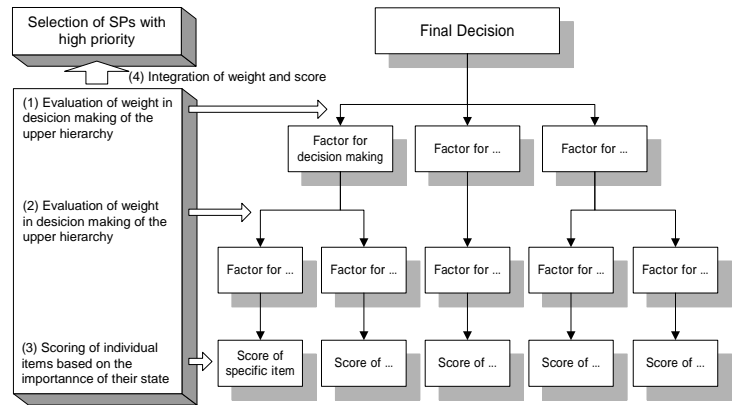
Selection of SPs with high priority

(4) Integration of weight and score

(1) Evaluation of weight in desicion making of the upper hierarchy

(2) Evaluation of weight in desicion making of the upper hierarchy

(3) Scoring of individual items based on the importannce of their state

Final Decision

Factor for decision making

Factor for …

Factor for …

Factor for …

Factor for …

Factor for …

Factor for …

Factor for …

Score of specific item

Score of …

Score of …

Score of …

Score of …